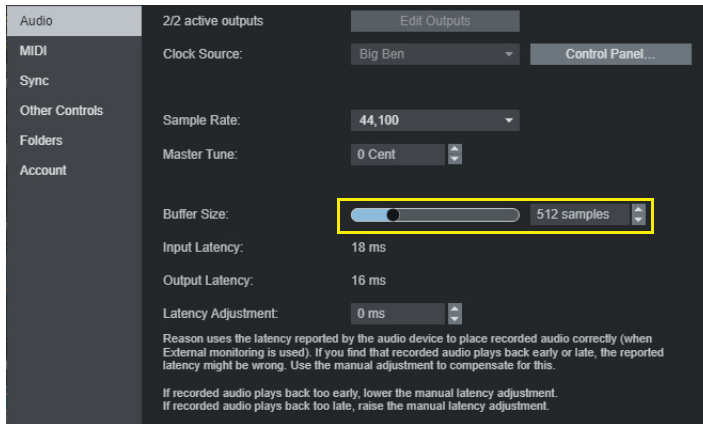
Audio
MIDI
Sync
Other Controls
Folders
Account

2/2 active outputs
Edit Outputs
Clock Source:
Big Ben
Control Panel...

Sample Rate:
44,100
Master Tune:
0 Cent

Buffer Size:
512 samples
Input Latency:
18 ms
Output Latency:
16 ms
Latency Adjustment:
0 ms

Reason uses the latency reported by the audio device to place recorded audio correctly (when External monitoring is used). If you find that recorded audio plays back early or late, the reported latency might be wrong. Use the manual adjustment to compensate for this.

If recorded audio plays back too early, lower the manual latency adjustment.
If recorded audio plays back too late, raise the manual latency adjustment.